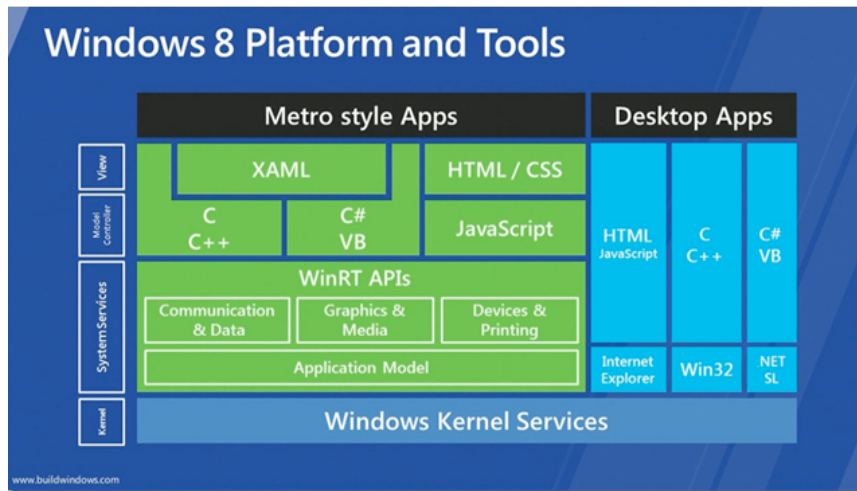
Windows 8 Platform and Tools

View

Model Controller

System Services

Kernel

Metro style Apps

XAML

HTML / CSS

C
C++

C#
VB

JavaScript

WinRT APIs

Communication & Data

Graphics & Media

Devices & Printing

Application Model

Desktop Apps

HTML
JavaScript

C
C++

C#
VB

Internet Explorer

Win32

.NET
SL

Windows Kernel Services

www.buildwindows.com